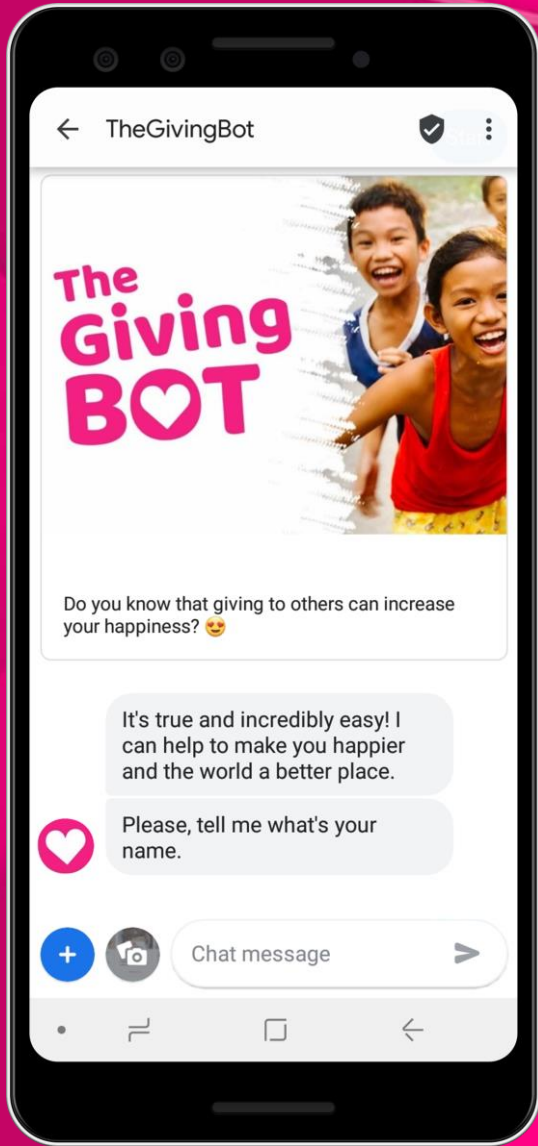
TheGivingBot

The Giving BOT

Do you know that giving to others can increase your happiness? 😍

It's true and incredibly easy! I can help to make you happier and the world a better place.

Please, tell me what's your name.

Chat message